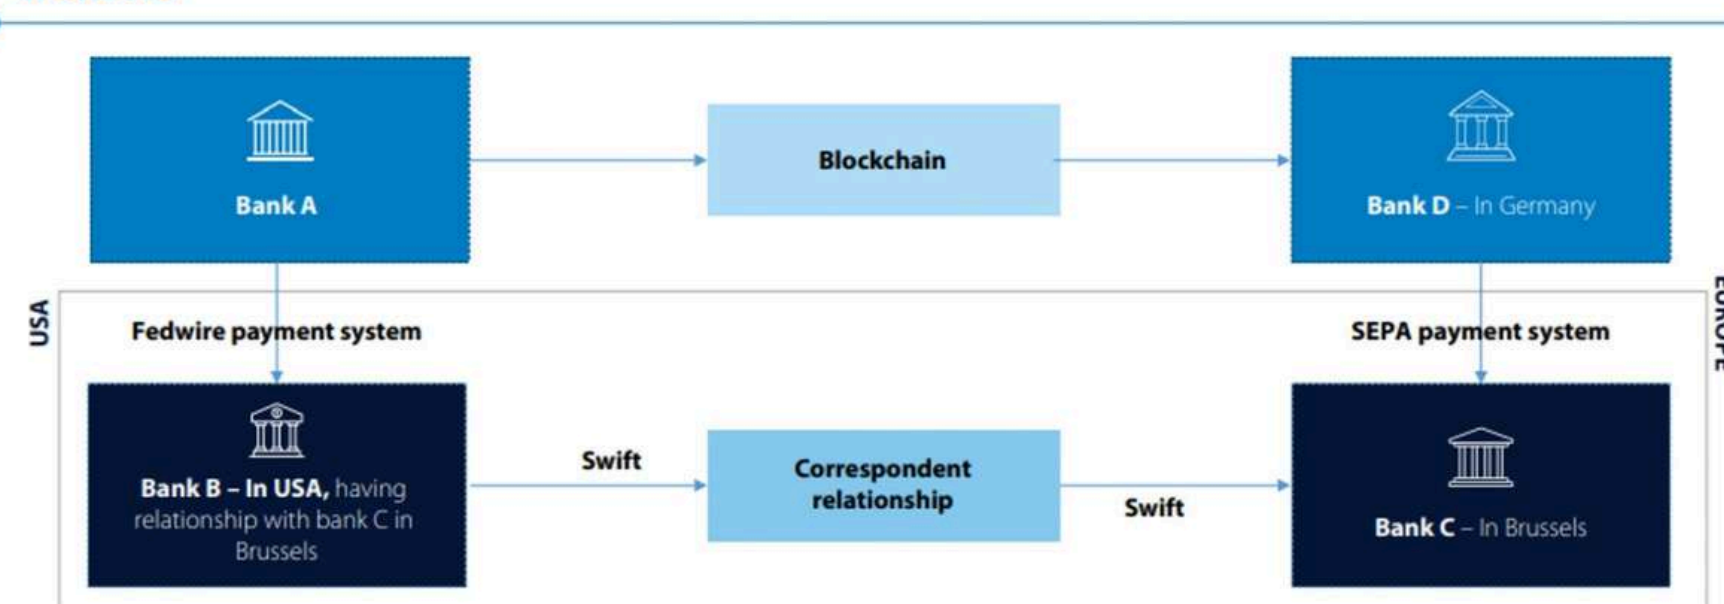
Bank A

Blockchain

Bank D – In Germany

USA

Fedwire payment system

SEPA payment system

EUROPE

Bank B – In USA, having relationship with bank C in Brussels

Swift

Correspondent relationship

Swift

Bank C – In Brussels